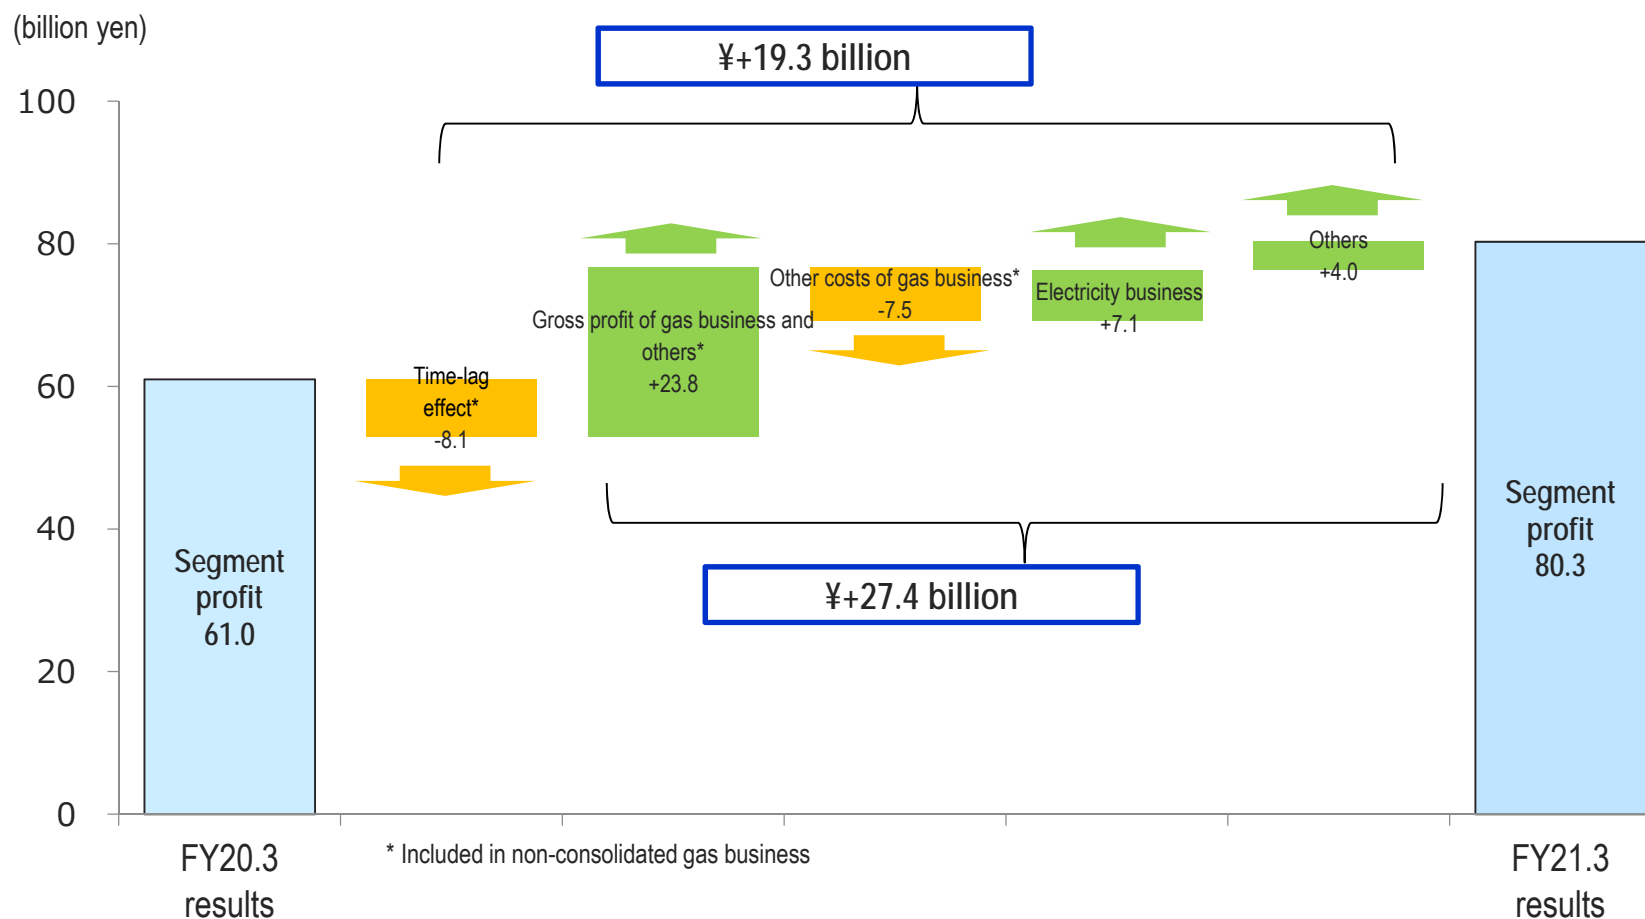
(billion yen)

¥+19.3 billion

100
80
60
40
20
0

Segment profit 61.0

Time-lag effect* -8.1

Gross profit of gas business and others* +23.8

Other costs of gas business* -7.5

Electricity business +7.1

Others +4.0

Segment profit 80.3

¥+27.4 billion

FY20.3 results

* Included in non-consolidated gas business

FY21.3 results